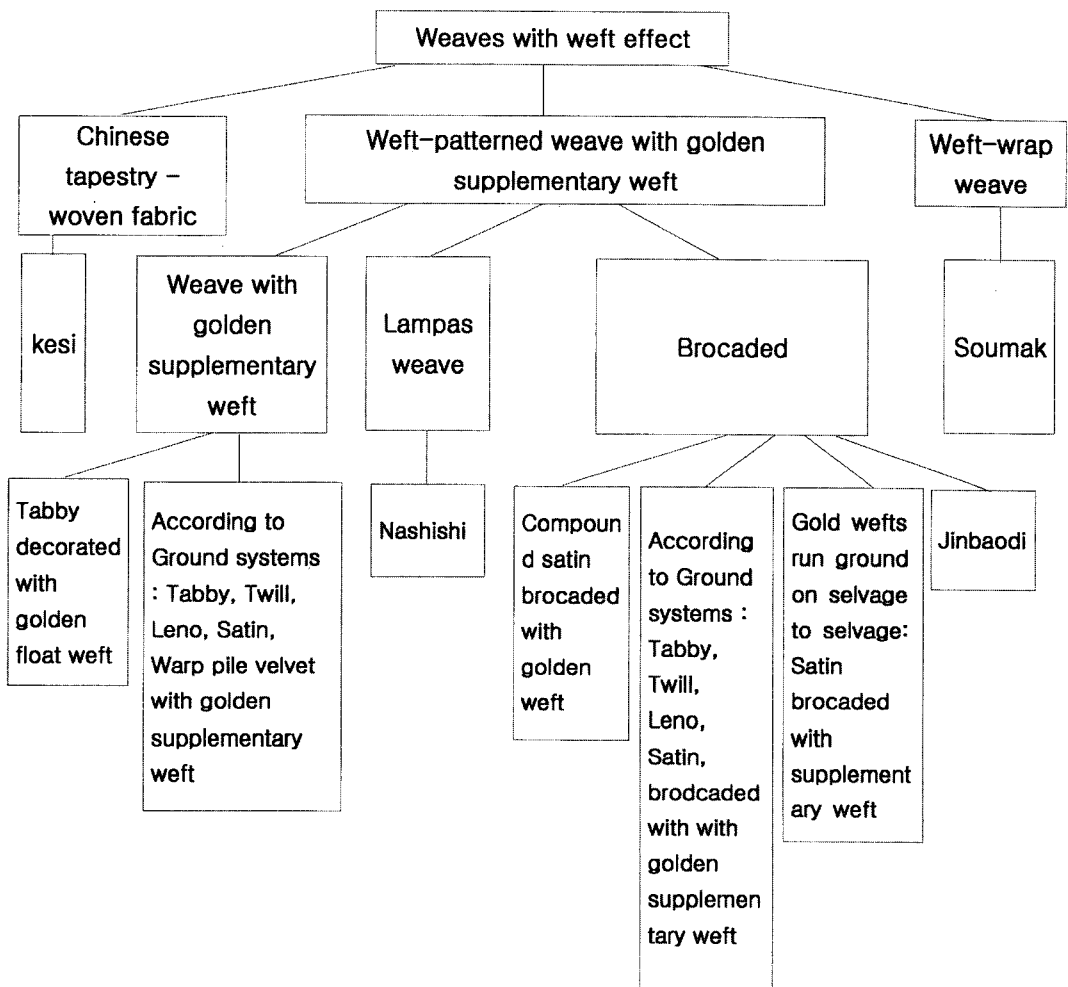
Weaves with weft effect

Chinese tapestry – woven fabric

Weft-patterned weave with golden supplementary weft

Weft-wrap weave

kesi

Weave with golden supplementary weft

Lampas weave

Brocaded

Soumak

Tabby decorated with golden float weft

According to Ground systems : Tabby, Twill, Leno, Satin, Warp pile velvet with golden supplementary weft

Nashishi

Compound satin brocaded with golden weft

According to Ground systems : Tabby, Twill, Leno, Satin, brodcaded with with golden supplementary weft

Gold wefts run ground on selvage to selvage: Satin brocaded with supplementary weft

Jinbaodi